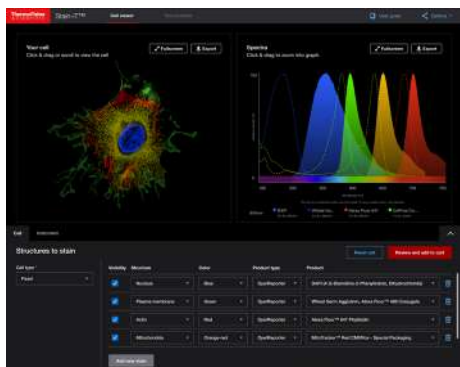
ThermoFisher SCIENTIFIC Stain-iT™ Cell viewer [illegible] User guide Options

Your cell
Click & drag or scroll to view the cell
Fullscreen Export

Spectra
Click & drag to zoom into graph
Fullscreen Export

DAPI Wheat Germ Alexa Fluor 647 CellTrace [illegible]

Cell Instrument

Structures to stain
Reset cell Review and add to cart

Cell type
Fixed

| Visibility | Structure | Color | Product type | Product |
|---|---|---|---|---|
| ✓ | Nucleus | Blue | SpecReporter | DAPI (4',6-diamidino-2-Phenylindole, Dihydrochloride) |
| ✓ | Plasma membrane | Green | SpecReporter | Wheat Germ Agglutinin, Alexa Fluor™ 488 Conjugate |
| ✓ | Actin | Red | SpecReporter | Alexa Fluor™ 647 Phalloidin |
| ✓ | Mitochondria | Orange-red | SpecReporter | MitoTracker™ Red CMXRos - Special Packaging |

Add new stain